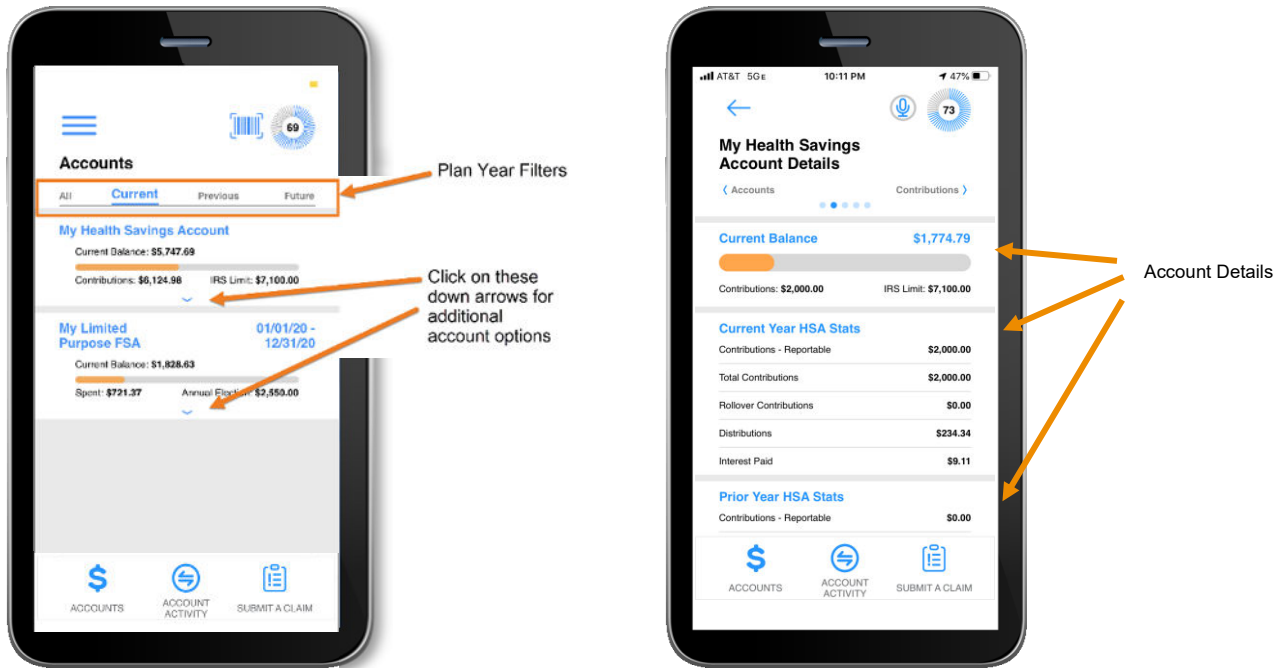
69

Accounts

All Current Previous Future

My Health Savings Account

Current Balance: $5,747.69

Contributions: $6,124.98 IRS Limit: $7,100.00

My Limited Purpose FSA 01/01/20 - 12/31/20

Current Balance: $1,828.63

Spent: $721.37 Annual Election: $2,550.00

ACCOUNTS ACCOUNT ACTIVITY SUBMIT A CLAIM

Plan Year Filters

Click on these down arrows for additional account options

AT&T 5GE 10:11 PM 47%

73

My Health Savings Account Details

‹ Accounts Contributions ›

Current Balance $1,774.79

Contributions: $2,000.00 IRS Limit: $7,100.00

Current Year HSA Stats

| Contributions - Reportable | $2,000.00 |
|---|---|
| Total Contributions | $2,000.00 |
| Rollover Contributions | $0.00 |
| Distributions | $234.34 |
| Interest Paid | $9.11 |

Prior Year HSA Stats

Contributions - Reportable $0.00

ACCOUNTS ACCOUNT ACTIVITY SUBMIT A CLAIM

Account Details